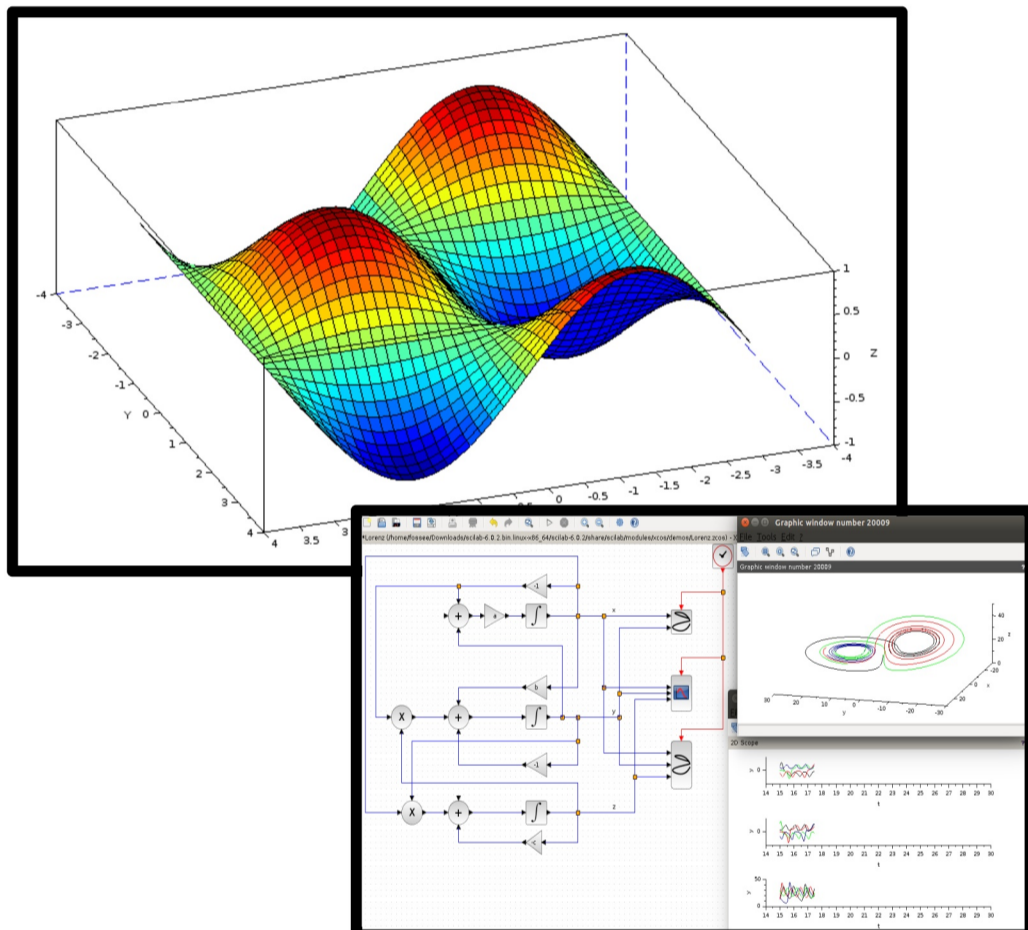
-4
-3
-2
-1
Y 0
1
2
3
4
1
0.5
0 Z
-0.5
-1
-4
-3.5
-3
-2.5
-2
-1.5
-1
-0.5
0
3.5
4

*Lorenz (/home/fossee/Downloads/scilab-6.0.2.bin.linux-x86_64/scilab-6.0.2/share/scilab/modules/xcos/demos/Lorenz.zcos) - X File Tools Edit
Graphic window number 20009
Graphic window number 20009
-1
a
x
b
y
-1
X
X
z
c
40
20 z
0
30 20 10 0 -10 -20 -30
y
20
0 x
-20
2D Scope
y 0
14 15 16 17 18 19 20 21 22 23 24 25 26 27 28 29 30
t
y 0
14 15 16 17 18 19 20 21 22 23 24 25 26 27 28 29 30
t
50
y 0
14 15 16 17 18 19 20 21 22 23 24 25 26 27 28 29 30
t